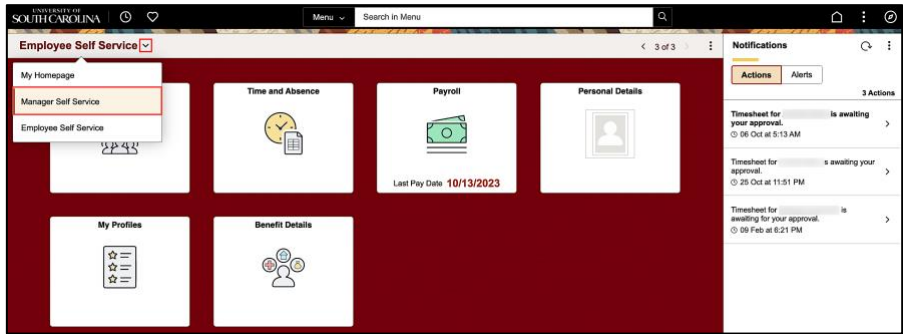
UNIVERSITY OF SOUTH CAROLINA

Menu

Search in Menu

Employee Self Service

3 of 3

My Homepage

Manager Self Service

Employee Self Service

Time and Absence

Payroll

Last Pay Date 10/13/2023

Personal Details

My Profiles

Benefit Details

Notifications

Actions

Alerts

3 Actions

Timesheet for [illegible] is awaiting your approval.
06 Oct at 5:13 AM

Timesheet for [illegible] s awaiting your approval.
25 Oct at 11:51 PM

Timesheet for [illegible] is awaiting for your approval.
09 Feb at 6:21 PM